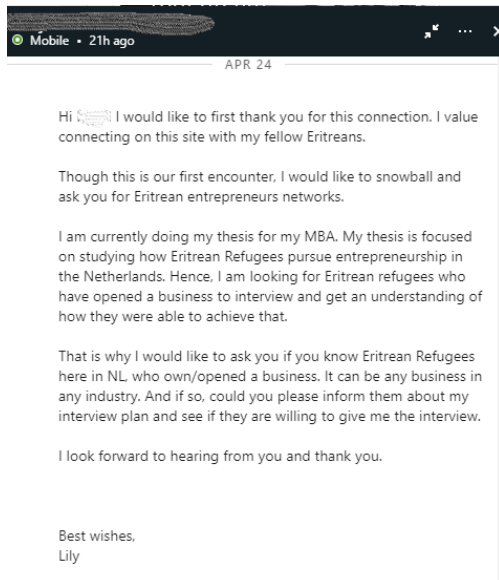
Mobile • 21h ago

APR 24

Hi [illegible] I would like to first thank you for this connection. I value connecting on this site with my fellow Eritreans.

Though this is our first encounter, I would like to snowball and ask you for Eritrean entrepreneurs networks.

I am currently doing my thesis for my MBA. My thesis is focused on studying how Eritrean Refugees pursue entrepreneurship in the Netherlands. Hence, I am looking for Eritrean refugees who have opened a business to interview and get an understanding of how they were able to achieve that.

That is why I would like to ask you if you know Eritrean Refugees here in NL, who own/opened a business. It can be any business in any industry. And if so, could you please inform them about my interview plan and see if they are willing to give me the interview.

I look forward to hearing from you and thank you.

Best wishes,
Lily